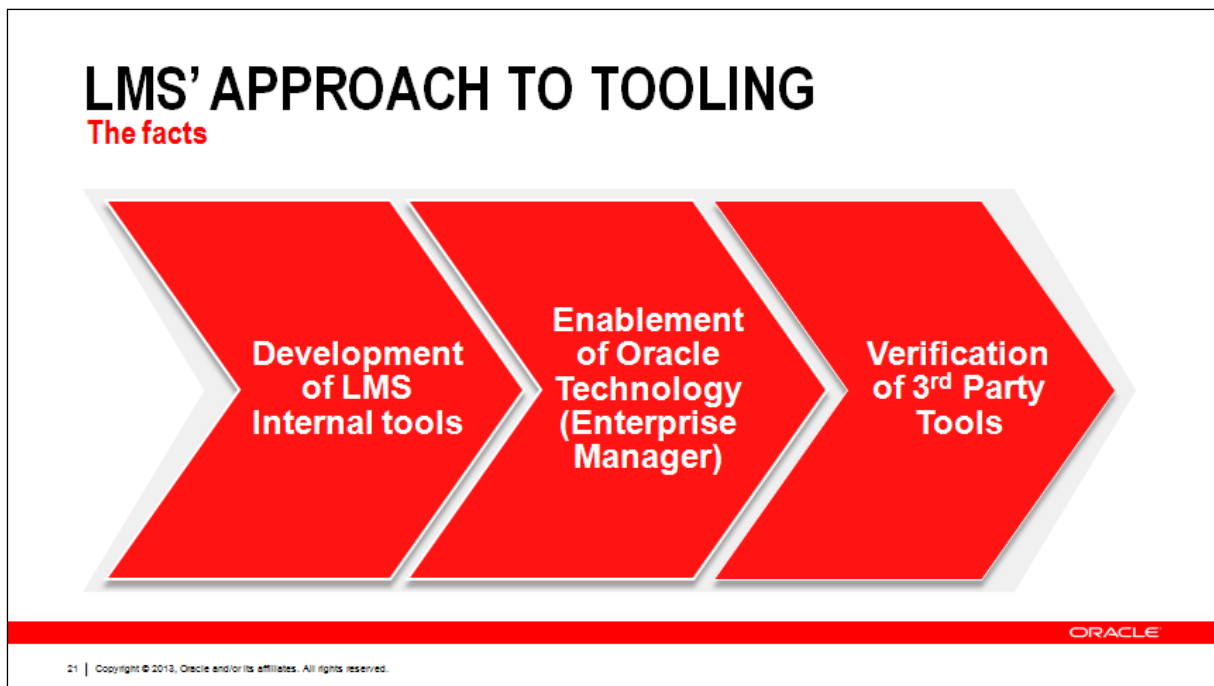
LMS' APPROACH TO TOOLING
The facts

Development of LMS Internal tools

Enablement of Oracle Technology (Enterprise Manager)

Verification of 3$^{rd}$ Party Tools

ORACLE

21 | Copyright © 2013, Oracle and/or its affiliates. All rights reserved.